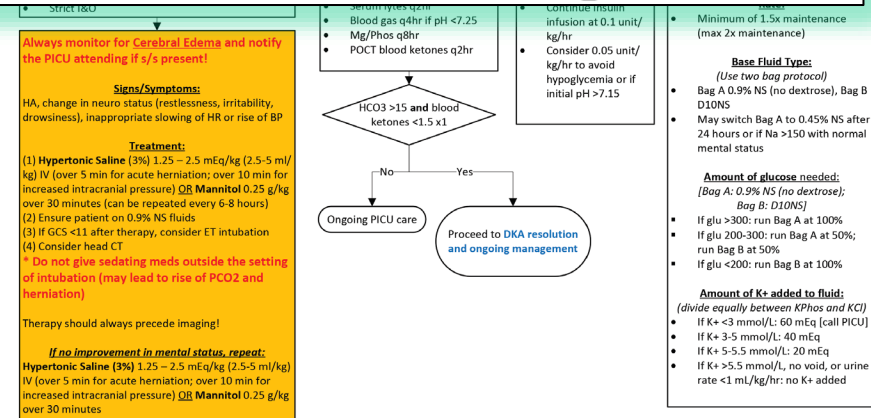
Strict I&O

Always monitor for Cerebral Edema and notify the PICU attending if s/s present!

Signs/Symptoms:
HA, change in neuro status (restlessness, irritability, drowsiness), inappropriate slowing of HR or rise of BP

Treatment:
(1) Hypertonic Saline (3%) 1.25 – 2.5 mEq/kg (2.5-5 ml/kg) IV (over 5 min for acute herniation; over 10 min for increased intracranial pressure) OR Mannitol 0.25 g/kg over 30 minutes (can be repeated every 6-8 hours)
(2) Ensure patient on 0.9% NS fluids
(3) If GCS <11 after therapy, consider ET intubation
(4) Consider head CT
* Do not give sedating meds outside the setting of intubation (may lead to rise of PCO2 and herniation)

Therapy should always precede imaging!

If no improvement in mental status, repeat:
Hypertonic Saline (3%) 1.25 – 2.5 mEq/kg (2.5-5 ml/kg) IV (over 5 min for acute herniation; over 10 min for increased intracranial pressure) OR Mannitol 0.25 g/kg over 30 minutes

- Serum lytes q2hr
- Blood gas q4hr if pH <7.25
- Mg/Phos q8hr
- POCT blood ketones q2hr

- Continue insulin infusion at 0.1 unit/kg/hr
- Consider 0.05 unit/kg/hr to avoid hypoglycemia or if initial pH >7.15

HCO3 >15 and blood ketones <1.5 x1

No

Yes

Ongoing PICU care

Proceed to DKA resolution and ongoing management

Rate:
- Minimum of 1.5x maintenance (max 2x maintenance)

Base Fluid Type:
(Use two bag protocol)
- Bag A 0.9% NS (no dextrose), Bag B D10NS
- May switch Bag A to 0.45% NS after 24 hours or if Na >150 with normal mental status

Amount of glucose needed:
[Bag A: 0.9% NS (no dextrose); Bag B: D10NS]
- If glu >300: run Bag A at 100%
- If glu 200-300: run Bag A at 50%; run Bag B at 50%
- If glu <200: run Bag B at 100%

Amount of K+ added to fluid:
(divide equally between KPhos and KCl)
- If K+ <3 mmol/L: 60 mEq [call PICU]
- If K+ 3-5 mmol/L: 40 mEq
- If K+ 5-5.5 mmol/L: 20 mEq
- If K+ >5.5 mmol/L, no void, or urine rate <1 mL/kg/hr: no K+ added